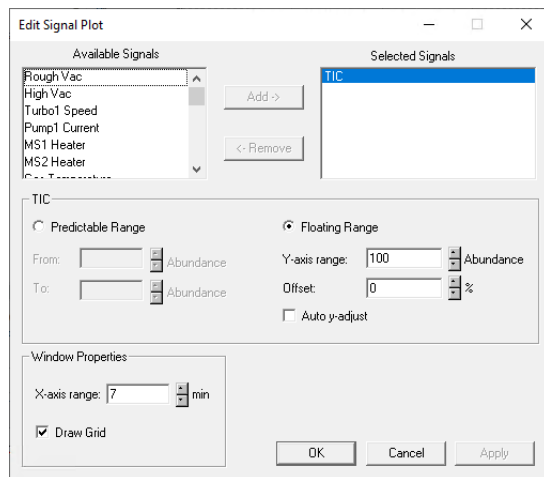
Edit Signal Plot

Available Signals

Rough Vac
High Vac
Turbo1 Speed
Pump1 Current
MS1 Heater
MS2 Heater
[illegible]

Add ->

<- Remove

Selected Signals

TIC

TIC

Predictable Range

From: Abundance

To: Abundance

Floating Range

Y-axis range: 100 Abundance

Offset: 0 %

Auto y-adjust

Window Properties

X-axis range: 7 min

Draw Grid

OK

Cancel

Apply